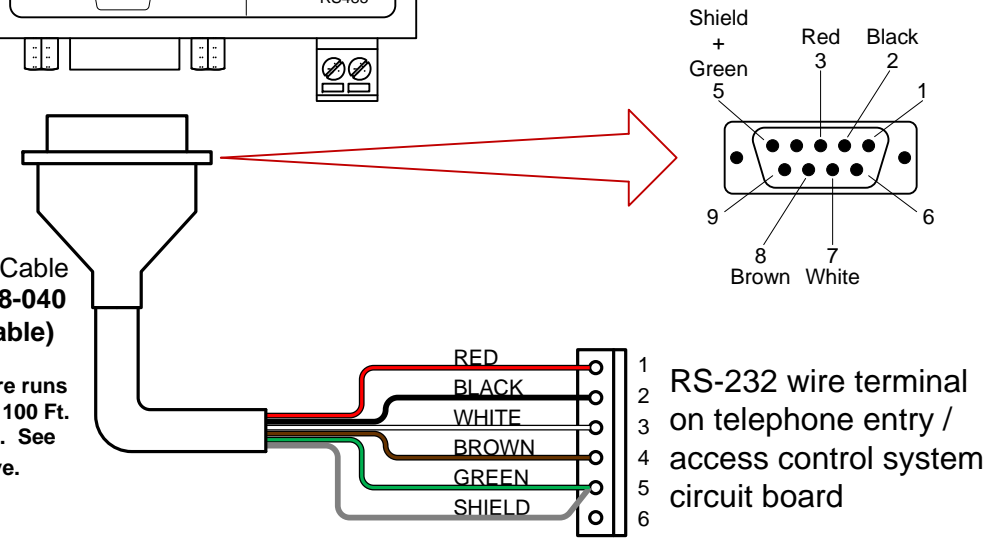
RS485

Shield + Green 5

Red 3

Black 2

1

9

8 Brown

7 White

6

Cable
8-040
able)

re runs
100 Ft.
. See
re.

RED
BLACK
WHITE
BROWN
GREEN
SHIELD

1
2
3
4
5
6

RS-232 wire terminal on telephone entry / access control system circuit board